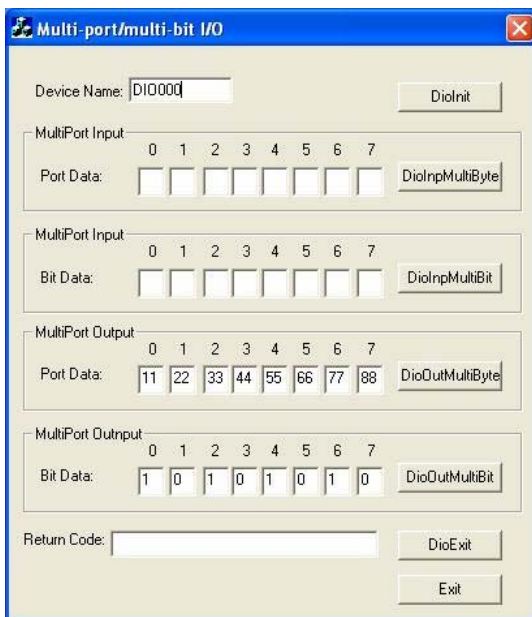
Multi-port/multi-bit I/O

Device Name: DIO000

DioInit

MultiPort Input
0 1 2 3 4 5 6 7
Port Data:
DioInpMultiByte

MultiPort Input
0 1 2 3 4 5 6 7
Bit Data:
DioInpMultiBit

MultiPort Output
0 1 2 3 4 5 6 7
Port Data: 11 22 33 44 55 66 77 88
DioOutMultiByte

MultiPort Outnput
0 1 2 3 4 5 6 7
Bit Data: 1 0 1 0 1 0 1 0
DioOutMultiBit

Return Code:
DioExit

Exit